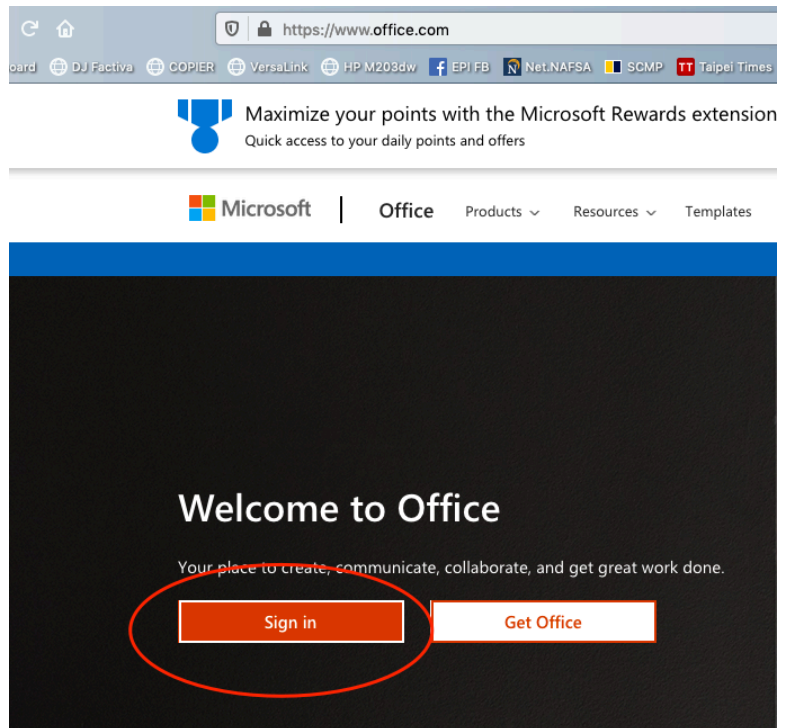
https://www.office.com

oard DJ Factiva COPIER VersaLink HP M203dw EPI FB Net.NAFSA SCMP Taipei Times

Maximize your points with the Microsoft Rewards extension
Quick access to your daily points and offers

Microsoft | Office Products Resources Templates

Welcome to Office

Your place to create, communicate, collaborate, and get great work done.

Sign in

Get Office